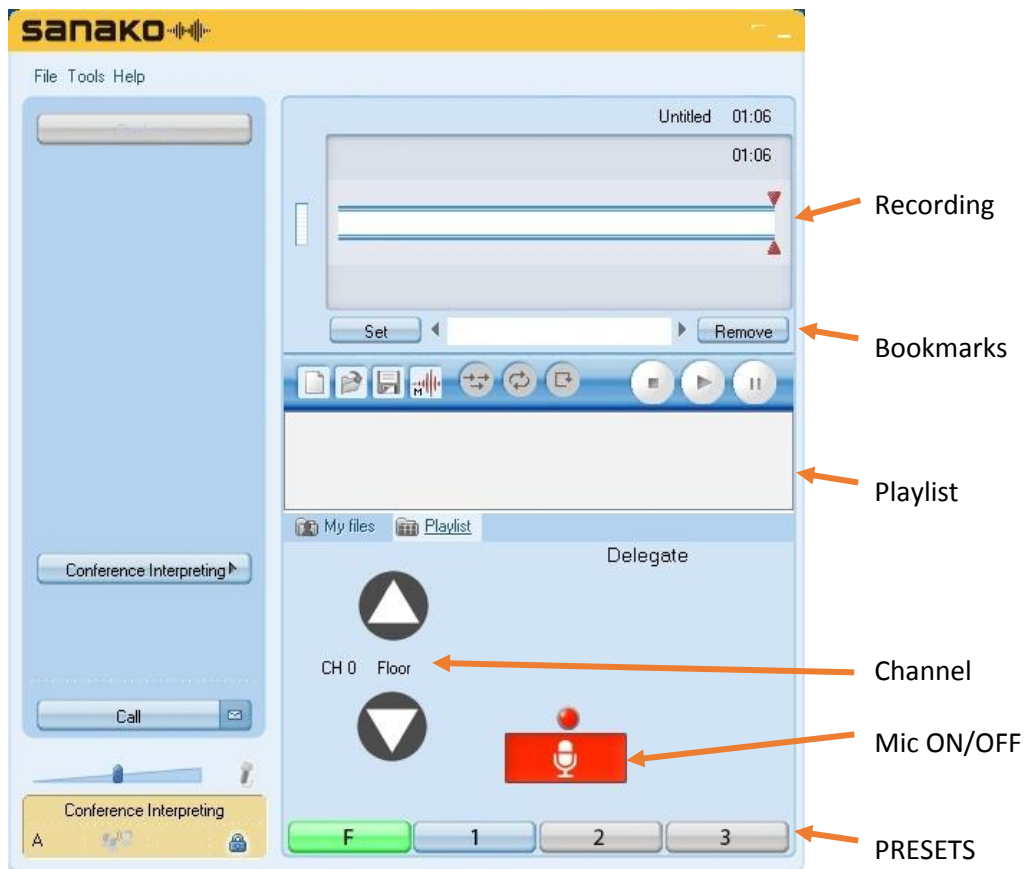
sanako

File Tools Help

Untitled 01:06

01:06

Recording

Set

Remove

Bookmarks

Playlist

My files

Playlist

Delegate

Conference Interpreting

CH 0 Floor

Channel

Call

Mic ON/OFF

Conference Interpreting

A

F

1

2

3

PRESETS